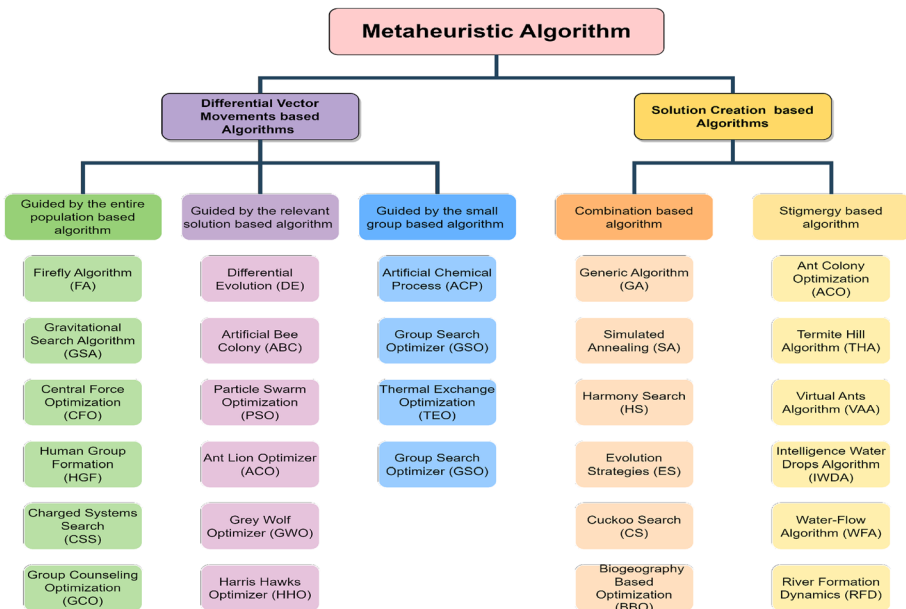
Metaheuristic Algorithm

Differential Vector Movements based Algorithms

Solution Creation based Algorithms

Guided by the entire population based algorithm

Firefly Algorithm (FA)

Gravitational Search Algorithm (GSA)

Central Force Optimization (CFO)

Human Group Formation (HGF)

Charged Systems Search (CSS)

Group Counseling Optimization (GCO)

Guided by the relevant solution based algorithm

Differential Evolution (DE)

Artificial Bee Colony (ABC)

Particle Swarm Optimization (PSO)

Ant Lion Optimizer (ACO)

Grey Wolf Optimizer (GWO)

Harris Hawks Optimizer (HHO)

Guided by the small group based algorithm

Artificial Chemical Process (ACP)

Group Search Optimizer (GSO)

Thermal Exchange Optimization (TEO)

Group Search Optimizer (GSO)

Combination based algorithm

Generic Algorithm (GA)

Simulated Annealing (SA)

Harmony Search (HS)

Evolution Strategies (ES)

Cuckoo Search (CS)

Biogeography Based Optimization (BBO)

Stigmergy based algorithm

Ant Colony Optimization (ACO)

Termite Hill Algorithm (THA)

Virtual Ants Algorithm (VAA)

Intelligence Water Drops Algorithm (IWDA)

Water-Flow Algorithm (WFA)

River Formation Dynamics (RFD)